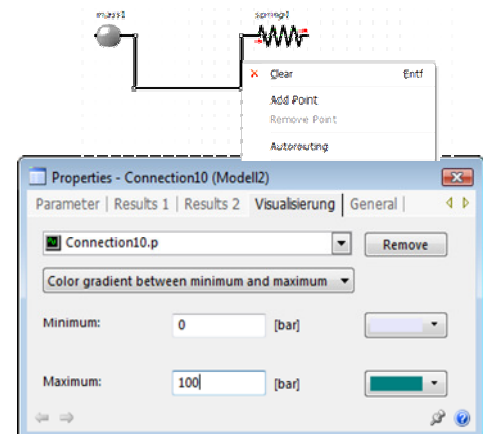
mass1

spring1

Clear Entf

Add Point

Remove Point

Autorouting

Properties - Connection10 (Modell2)

Parameter | Results 1 | Results 2 | Visualisierung | General |

Connection10.p

Remove

Color gradient between minimum and maximum

Minimum: 0 [bar]

Maximum: 100 [bar]